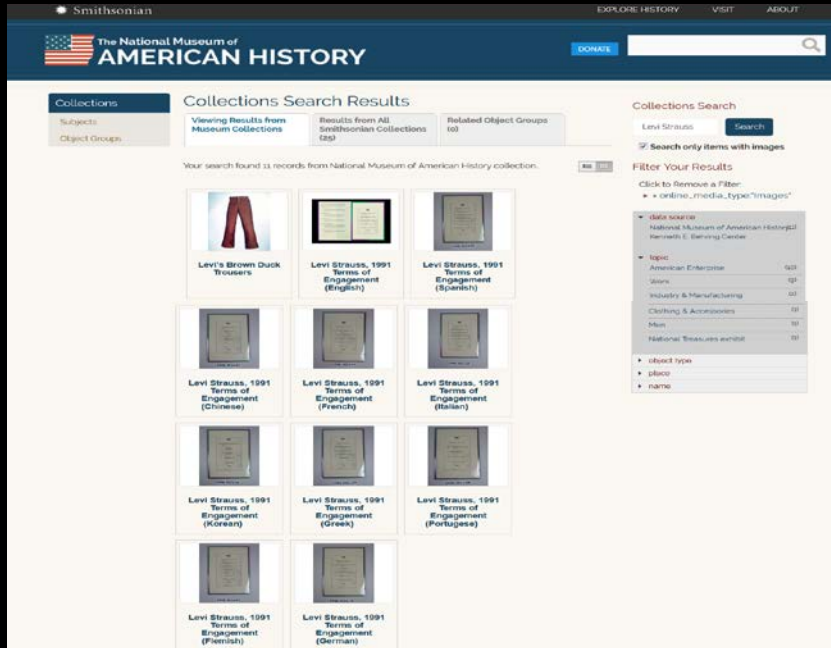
Smithsonian

EXPLORE HISTORY VISIT ABOUT

The National Museum of AMERICAN HISTORY

DONATE

Collections
Subjects
Object Groups

Collections Search Results

Viewing Results from Museum Collections
Results from All Smithsonian Collections (25)
Related Object Groups (0)

Your search found 11 records from National Museum of American History collection.

Levi's Brown Duck Trousers

Levi Strauss, 1991 Terms of Engagement (English)

Levi Strauss, 1991 Terms of Engagement (Spanish)

Levi Strauss, 1991 Terms of Engagement (Chinese)

Levi Strauss, 1991 Terms of Engagement (French)

Levi Strauss, 1991 Terms of Engagement (Italian)

Levi Strauss, 1991 Terms of Engagement (Korean)

Levi Strauss, 1991 Terms of Engagement (Greek)

Levi Strauss, 1991 Terms of Engagement (Portugese)

Levi Strauss, 1991 Terms of Engagement (Flemish)

Levi Strauss, 1991 Terms of Engagement (German)

Collections Search
Levi Strauss
Search
Search only items with images

Filter Your Results
Click to Remove a Filter
» online_media_type:"Images"

data source
National Museum of American History Kenneth E. Behring Center (11)

topic
American Enterprise (10)
Work (9)
Industry & Manufacturing (9)
Clothing & Accessories (1)
Men (1)
National Treasures exhibit (1)

object type
place
name